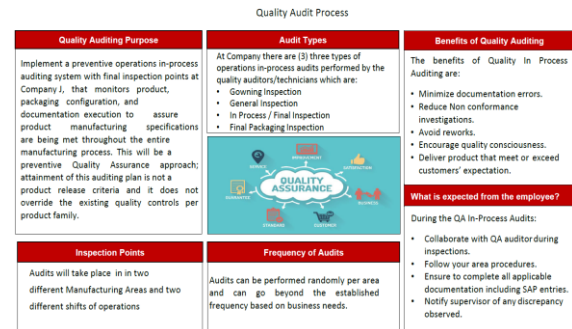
Quality Audit Process

Quality Auditing Purpose

Implement a preventive operations in-process auditing system with final inspection points at Company J, that monitors product, packaging configuration, and documentation execution to assure product manufacturing specifications are being met throughout the entire manufacturing process. This will be a preventive Quality Assurance approach; attainment of this auditing plan is not a product release criteria and it does not override the existing quality controls per product family.

Audit Types

At Company there are (3) three types of operations in-process audits performed by the quality auditors/technicians which are:
- Gowning Inspection
- General Inspection
- In Process / Final Inspection
- Final Packaging Inspection

REQUIREMENT
SERVICE
SATISFACTION
GUARANTEE
QUALITY ASSURANCE
BUSINESS
STANDARD
CUSTOMER

Benefits of Quality Auditing

The benefits of Quality In Process Auditing are:
- Minimize documentation errors.
- Reduce Non conformance investigations.
- Avoid reworks.
- Encourage quality consciousness.
- Deliver product that meet or exceed customers' expectation.

What is expected from the employee?

During the QA In-Process Audits:
- Collaborate with QA auditor during inspections.
- Follow your area procedures.
- Ensure to complete all applicable documentation including SAP entries.
- Notify supervisor of any discrepancy observed.

Inspection Points

Audits will take place in in two different Manufacturing Areas and two different shifts of operations

Frequency of Audits

Audits can be performed randomly per area and can go beyond the established frequency based on business needs.